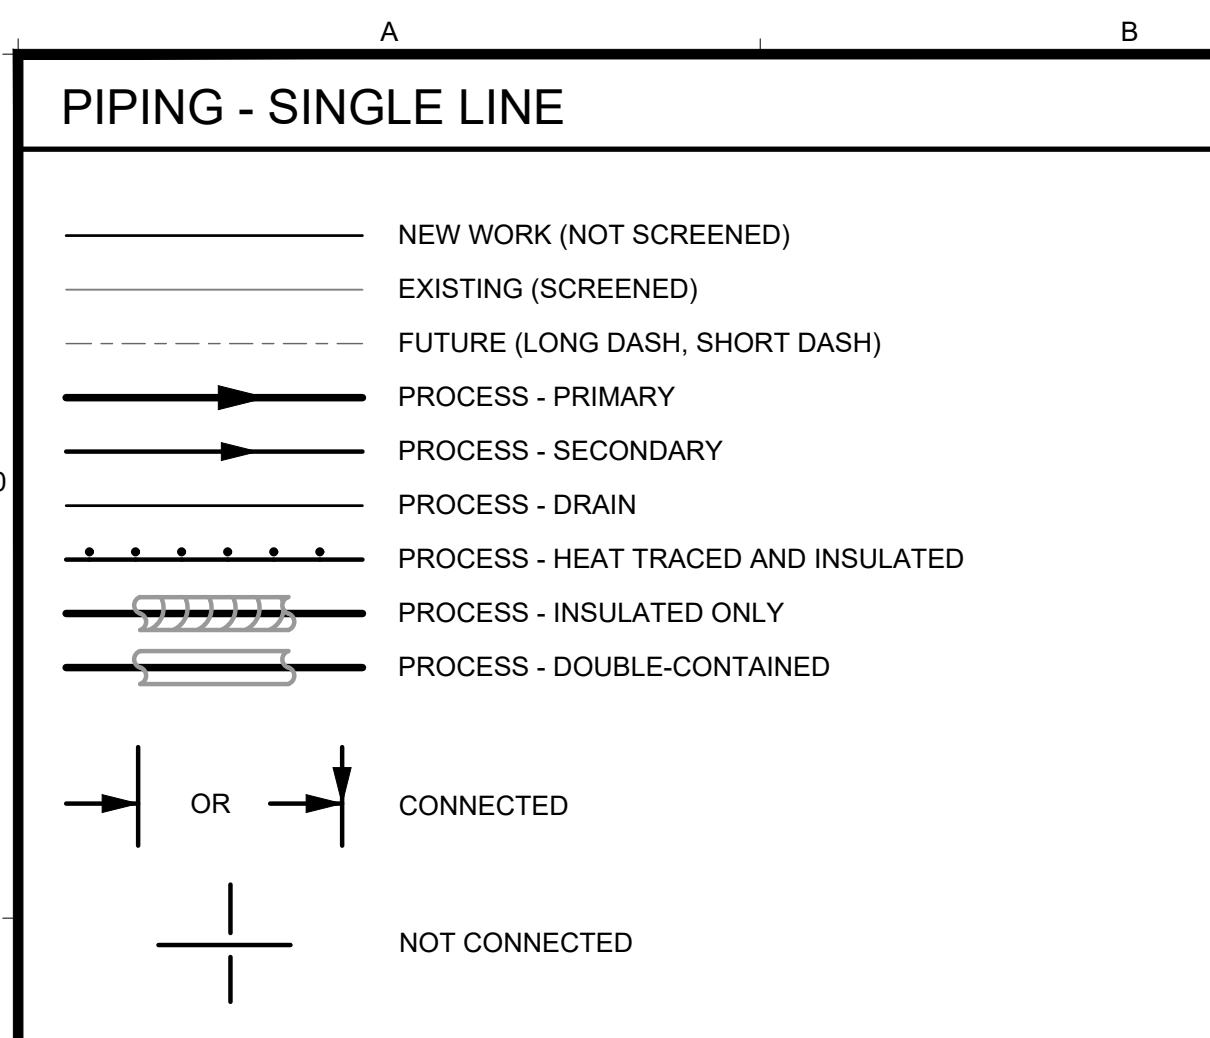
A

B

PIPING - SINGLE LINE

NEW WORK (NOT SCREENED)

EXISTING (SCREENED)

FUTURE (LONG DASH, SHORT DASH)

PROCESS - PRIMARY

PROCESS - SECONDARY

PROCESS - DRAIN

PROCESS - HEAT TRACED AND INSULATED

PROCESS - INSULATED ONLY

PROCESS - DOUBLE-CONTAINED

OR

CONNECTED

NOT CONNECTED